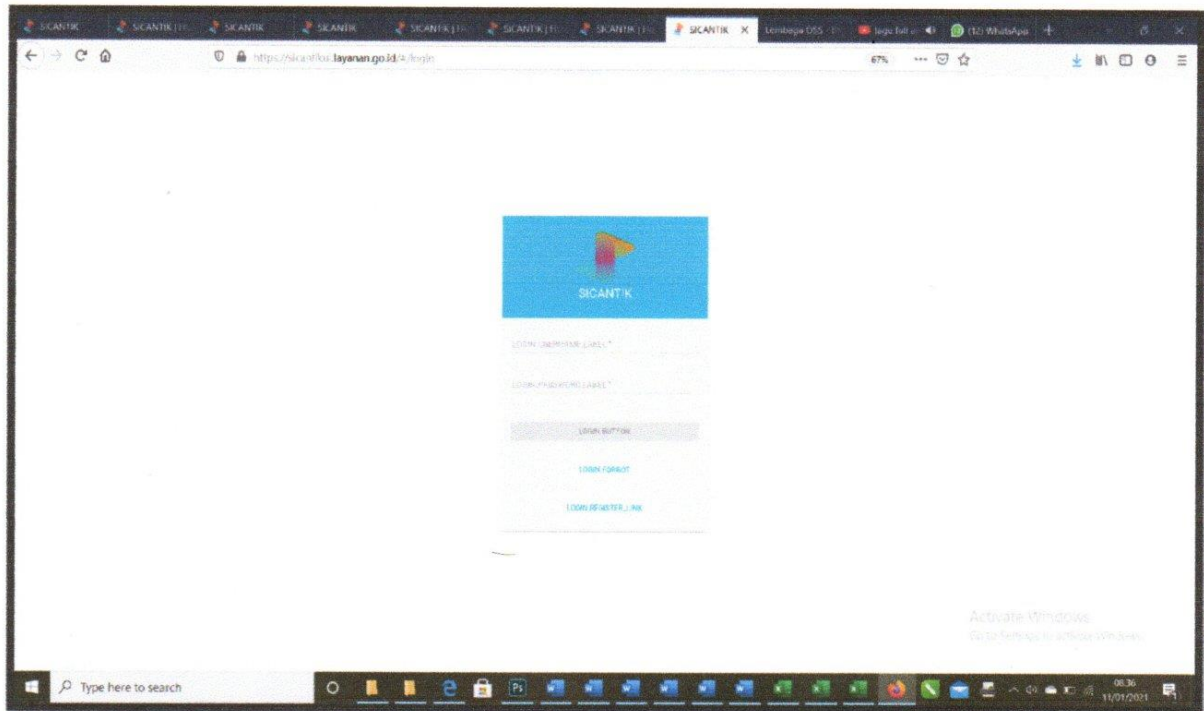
SICANTIK SICANTIK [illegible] SICANTIK SICANTIK SICANTIK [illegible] SICANTIK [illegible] SICANTIK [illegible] SICANTIK Lembaga OSS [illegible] lagu full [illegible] (12) WhatsApp +

https://sicantikos.layanan.go.id/#/login 67% ··· ☆

SICANTIK

LOGIN.USERNAME.LABEL *

LOGIN.PASSWORD.LABEL *

LOGIN.BUTTON

LOGIN.FORGOT

LOGIN.REGISTER_LINK

Activate Windows
Go to Settings to activate Windows.

Type here to search

08.36
11/01/2021